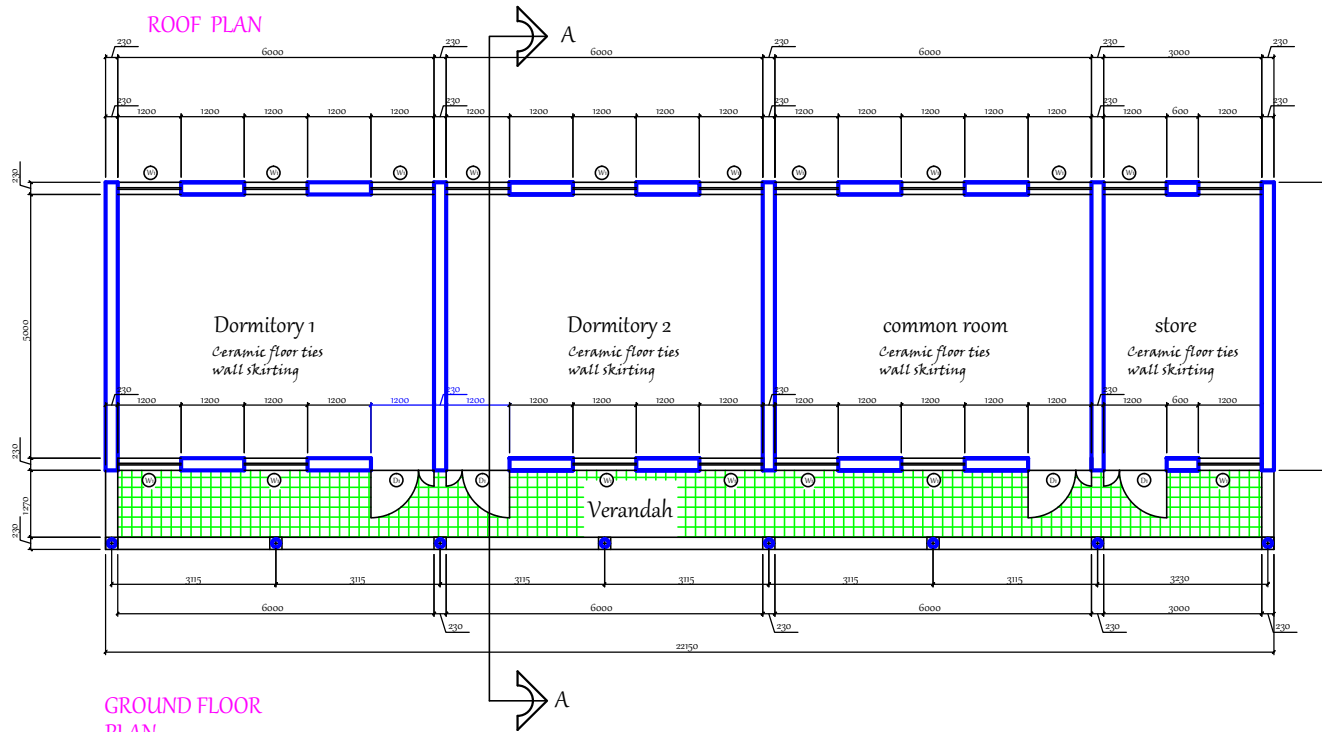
ROOF PLAN

A

230
6000
230
6000
230
6000
230
3000
230

230 1200 1200 1200 1200 1200
230 1200 1200 1200 1200 1200
230 1200 1200 1200 1200 1200
230 1200 600 1200
230

W1 W1 W1 W1 W1 W1 W1 W1 W1 W1

230
5000
230
1270
230

Dormitory 1
Ceramic floor ties
wall skirting

Dormitory 2
Ceramic floor ties
wall skirting

common room
Ceramic floor ties
wall skirting

store
Ceramic floor ties
wall skirting

230 1200 1200 1200 1200 1200
230 1200 1200 1200 1200 1200
230 1200 1200 1200 1200 1200
230 1200 600 1200

W1 W1 D1 D1 W1 W1 W1 D1 D1 W1

Verandah

3115 3115 3115 3115 3115 3115 3230
6000 6000 6000 3000
230 230 230 230
22150

A

GROUND FLOOR
PLAN